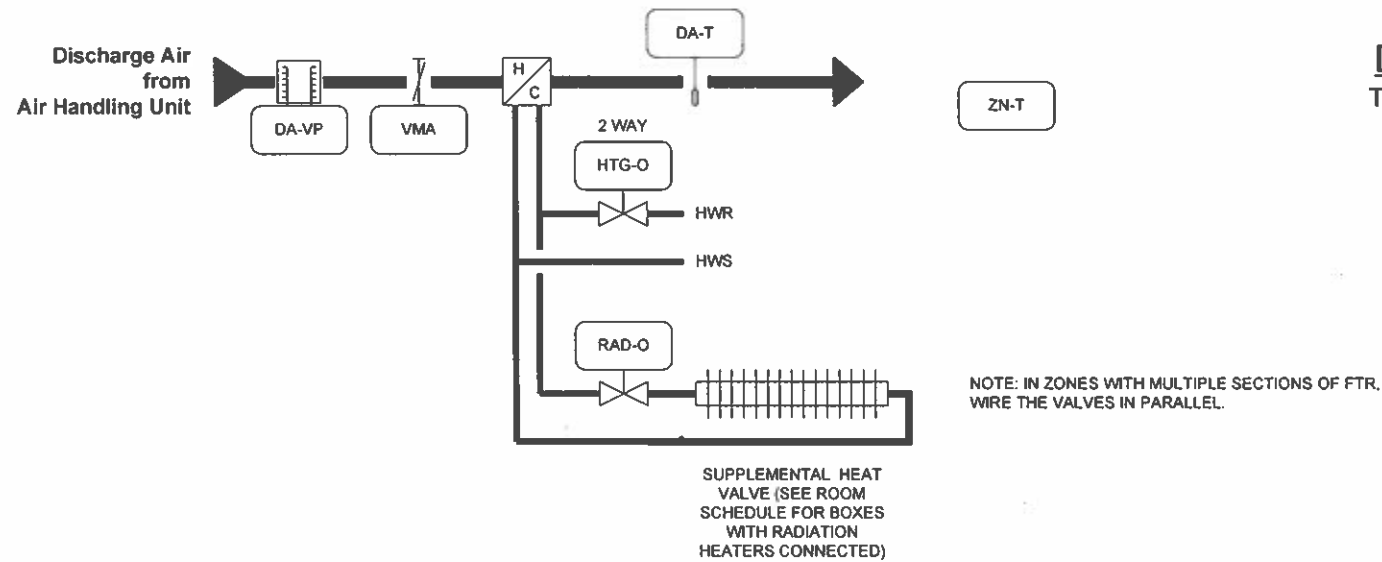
Discharge Air from Air Handling Unit

DA-VP

VMA

H

C

DA-T

ZN-T

T

2 WAY

HTG-O

HWR

HWS

RAD-O

NOTE: IN ZONES WITH MULTIPLE SECTIONS OF FTR, WIRE THE VALVES IN PARALLEL.

SUPPLEMENTAL HEAT VALVE (SEE ROOM SCHEDULE FOR BOXES WITH RADIATION HEATERS CONNECTED)